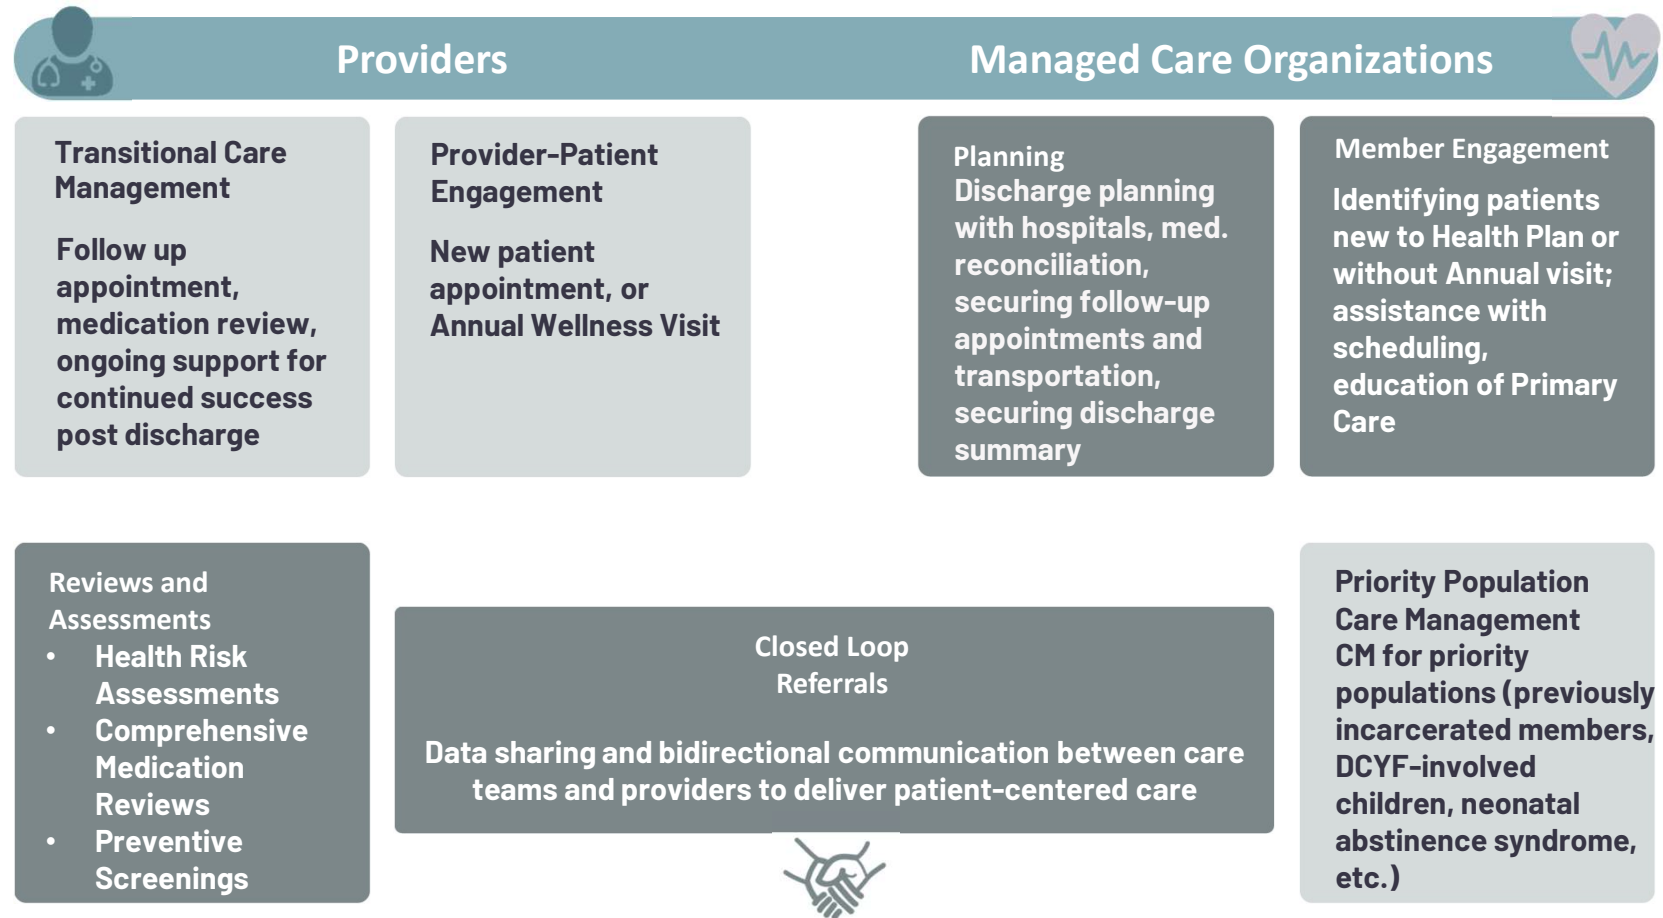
Providers

Managed Care Organizations

Transitional Care Management

Follow up appointment, medication review, ongoing support for continued success post discharge

Provider-Patient Engagement

New patient appointment, or Annual Wellness Visit

Planning
Discharge planning with hospitals, med. reconciliation, securing follow-up appointments and transportation, securing discharge summary

Member Engagement

Identifying patients new to Health Plan or without Annual visit; assistance with scheduling, education of Primary Care

Reviews and Assessments
• Health Risk Assessments
• Comprehensive Medication Reviews
• Preventive Screenings

Closed Loop Referrals

Data sharing and bidirectional communication between care teams and providers to deliver patient-centered care

Priority Population Care Management
CM for priority populations (previously incarcerated members, DCYF-involved children, neonatal abstinence syndrome, etc.)